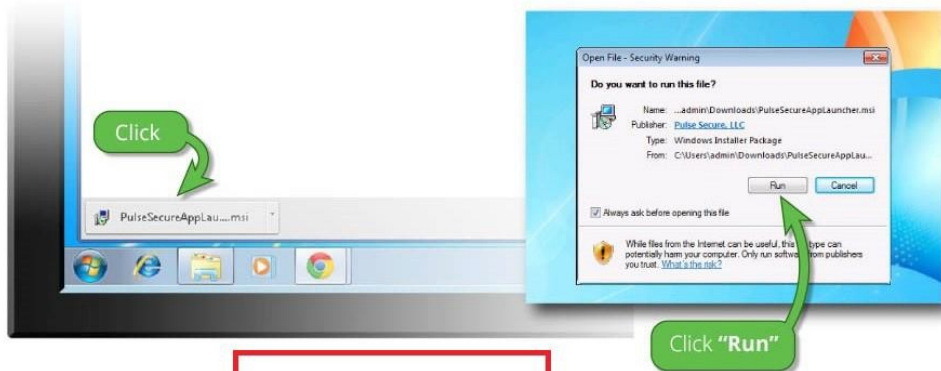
Click

PulseSecureAppLau....msi

Open File - Security Warning

Do you want to run this file?

Name: ...admin\Downloads\PulseSecureAppLauncher.msi
Publisher: Pulse Secure, LLC
Type: Windows Installer Package
From: C:\Users\admin\Downloads\PulseSecureAppLau...

Run Cancel

Always ask before opening this file

While files from the Internet can be useful, this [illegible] type can potentially harm your computer. Only run softw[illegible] from publishers you trust. What's the risk?

Click "Run"